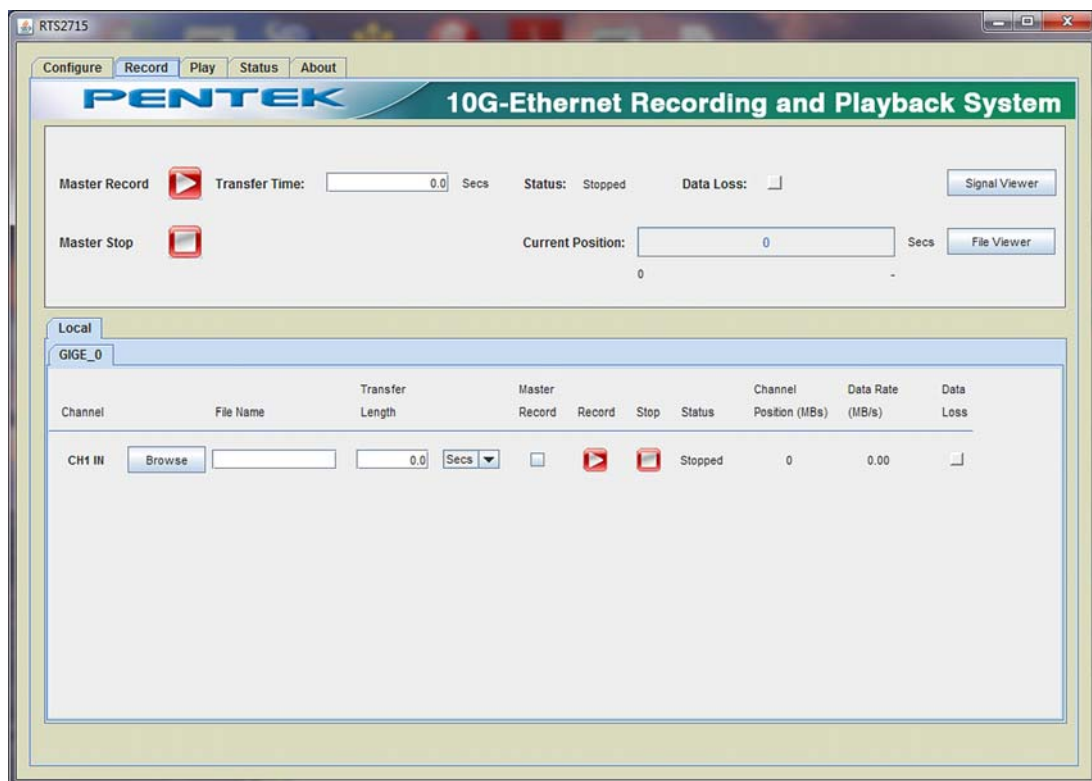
RTS2715

Configure Record Play Status About

PENTEK

10G-Ethernet Recording and Playback System

Master Record

Transfer Time: 0.0 Secs

Status: Stopped

Data Loss:

Signal Viewer

Master Stop

Current Position: 0 Secs

File Viewer

0 -

Local

GIGE_0

| Channel | | File Name | Transfer Length | | Master Record | Record | Stop | Status | Channel Position (MBs) | Data Rate (MB/s) | Data Loss |
|---|---|---|---|---|---|---|---|---|---|---|---|
| CH1 IN | Browse | | 0.0 | Secs | | | | Stopped | 0 | 0.00 | |